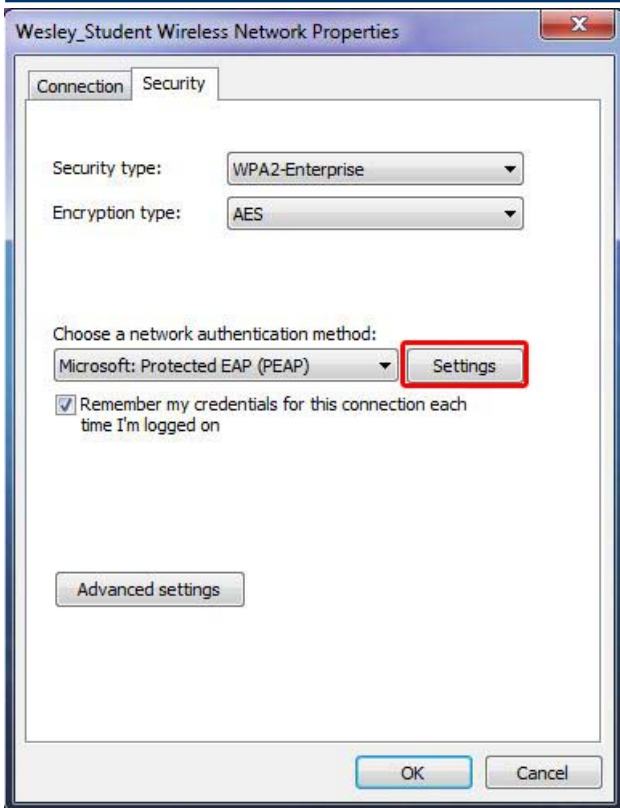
Wesley_Student Wireless Network Properties

Connection Security

Security type: WPA2-Enterprise

Encryption type: AES

Choose a network authentication method:

Microsoft: Protected EAP (PEAP)

Settings

Remember my credentials for this connection each time I'm logged on

Advanced settings

OK

Cancel